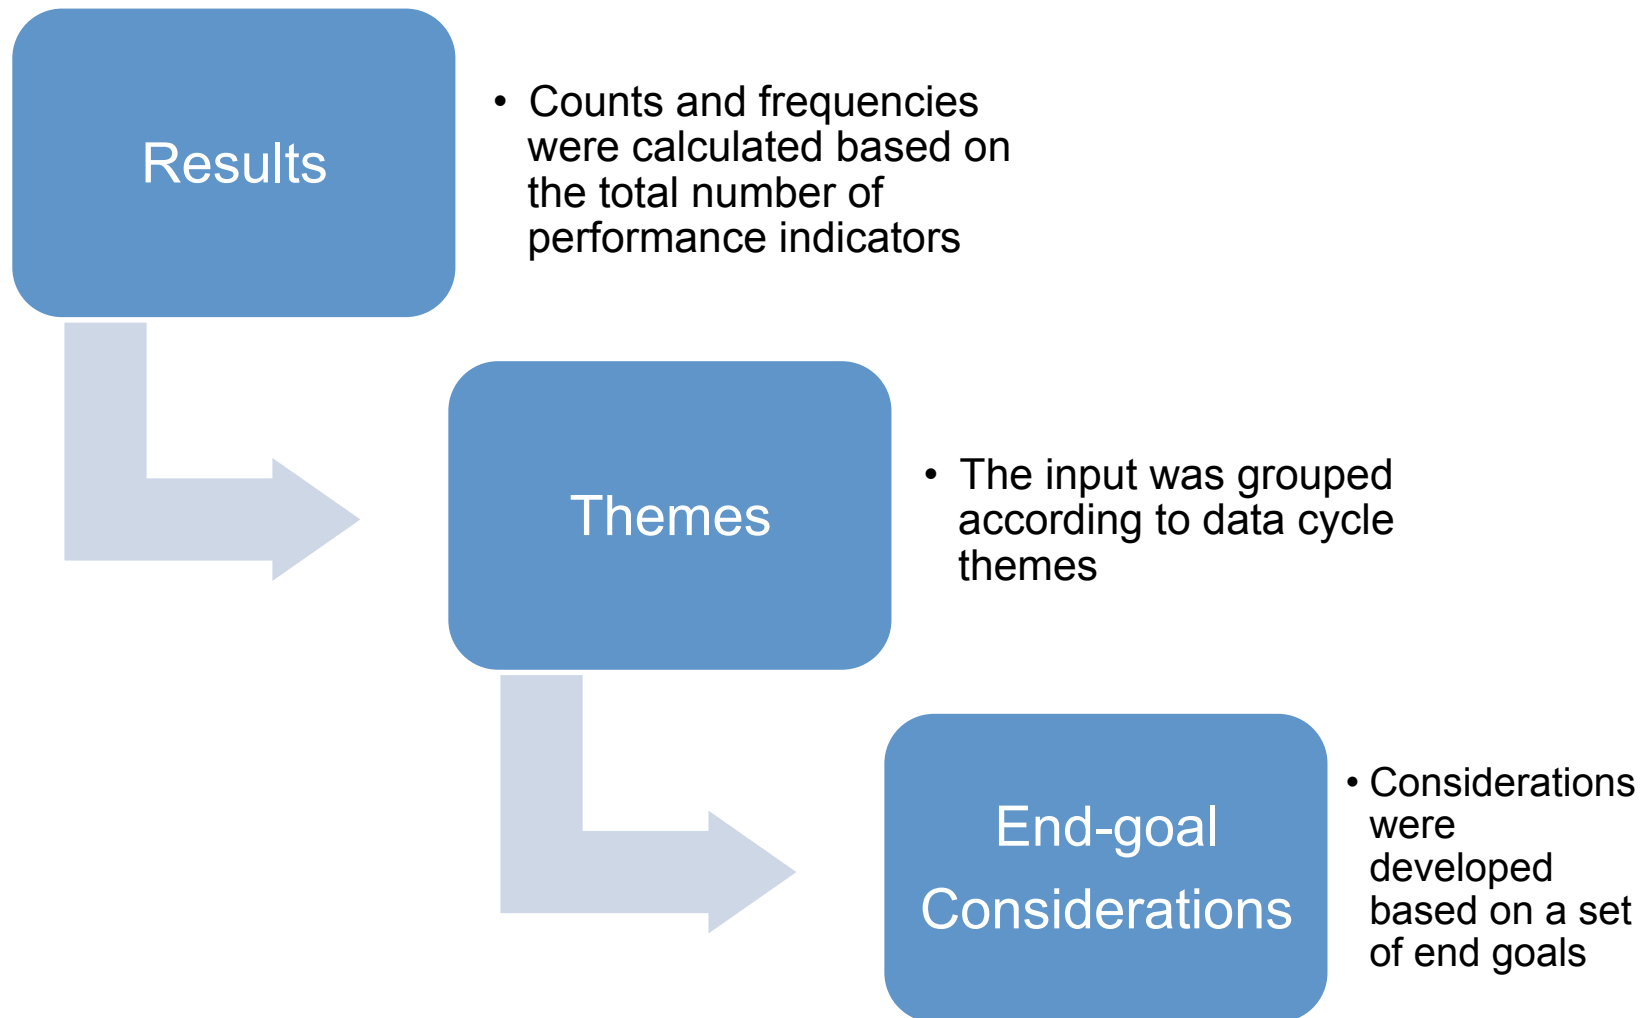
Results

• Counts and frequencies were calculated based on the total number of performance indicators

Themes

• The input was grouped according to data cycle themes

End-goal Considerations

• Considerations were developed based on a set of end goals